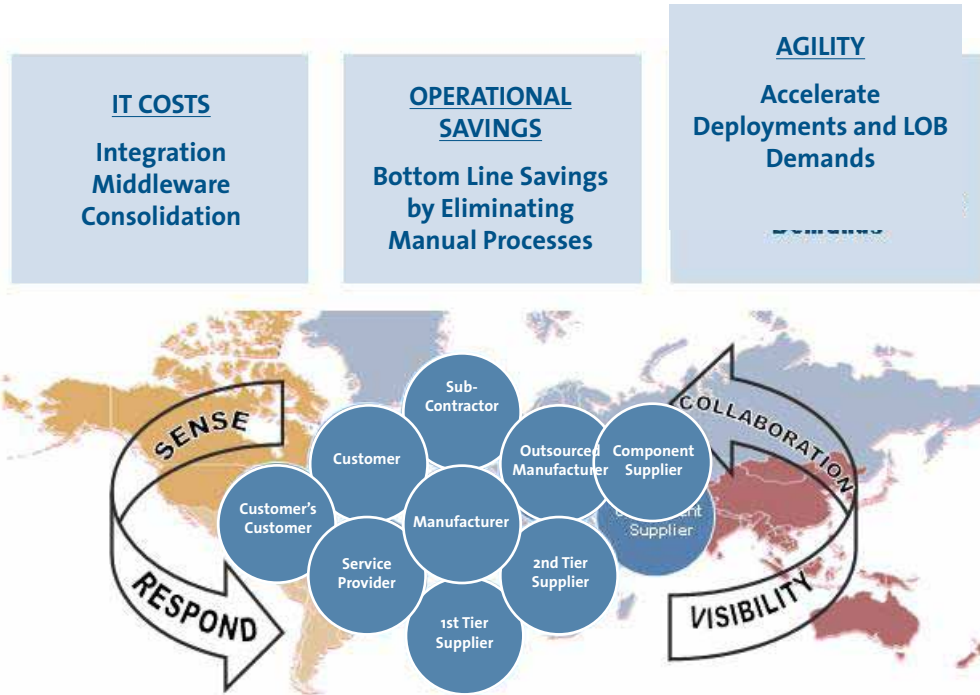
IT COSTS

Integration Middleware Consolidation

OPERATIONAL SAVINGS

Bottom Line Savings by Eliminating Manual Processes

AGILITY

Accelerate Deployments and LOB Demands

SENSE

RESPOND

COLLABORATION

VISIBILITY

Sub-Contractor

Customer

Outsourced Manufacturer

Component Supplier

Customer's Customer

Manufacturer

Service Provider

2nd Tier Supplier

1st Tier Supplier